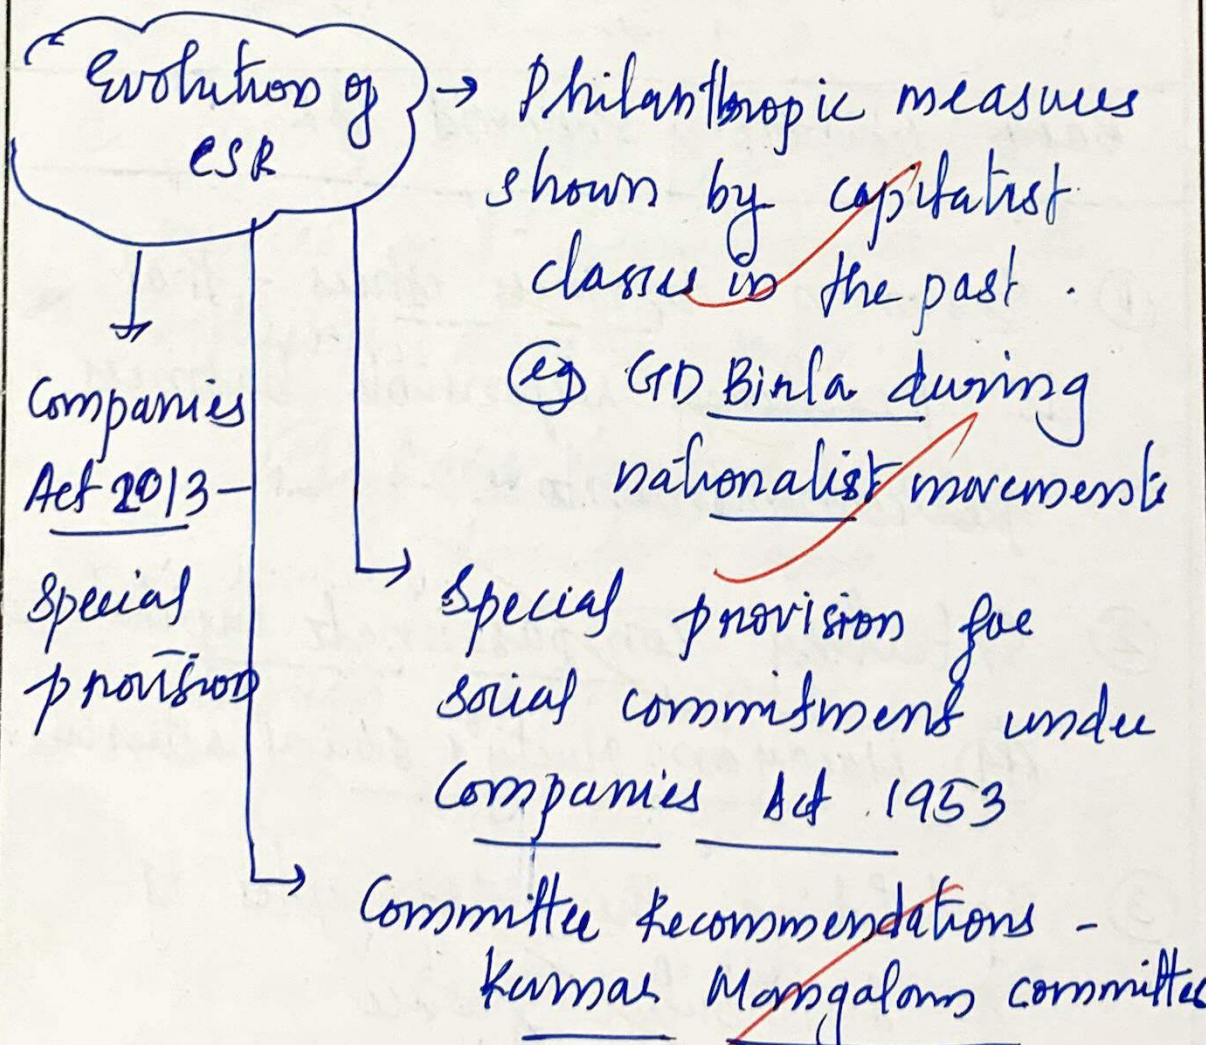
Evolution of CSR

→ Philanthropic measures shown by capitalist classes in the past.

eg GD Birla during nationalist movements

Companies Act 2013 – Special provision

→ Special provision for social commitment under Companies Act 1953

→ Committee Recommendations – Kumar Mangalam committee